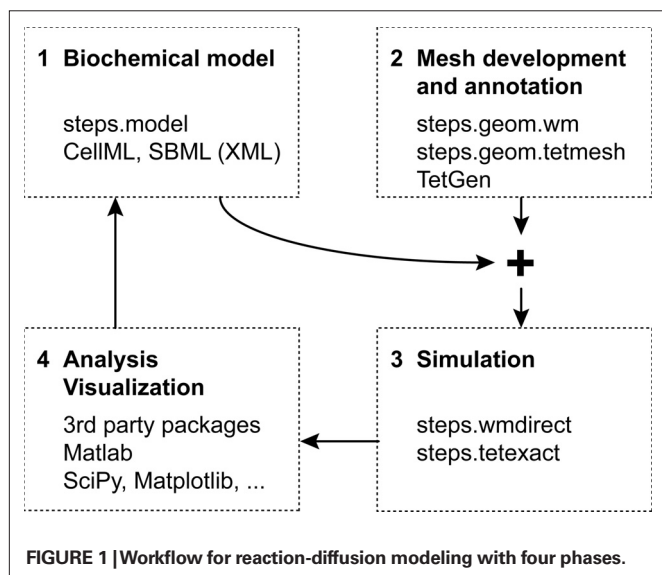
1 Biochemical model

steps.model
CellML, SBML (XML)

2 Mesh development and annotation

steps.geom.wm
steps.geom.tetmesh
TetGen

+

4 Analysis Visualization

3rd party packages
Matlab
SciPy, Matplotlib, ...

3 Simulation

steps.wmdirect
steps.tetexact

FIGURE 1 | Workflow for reaction-diffusion modeling with four phases.